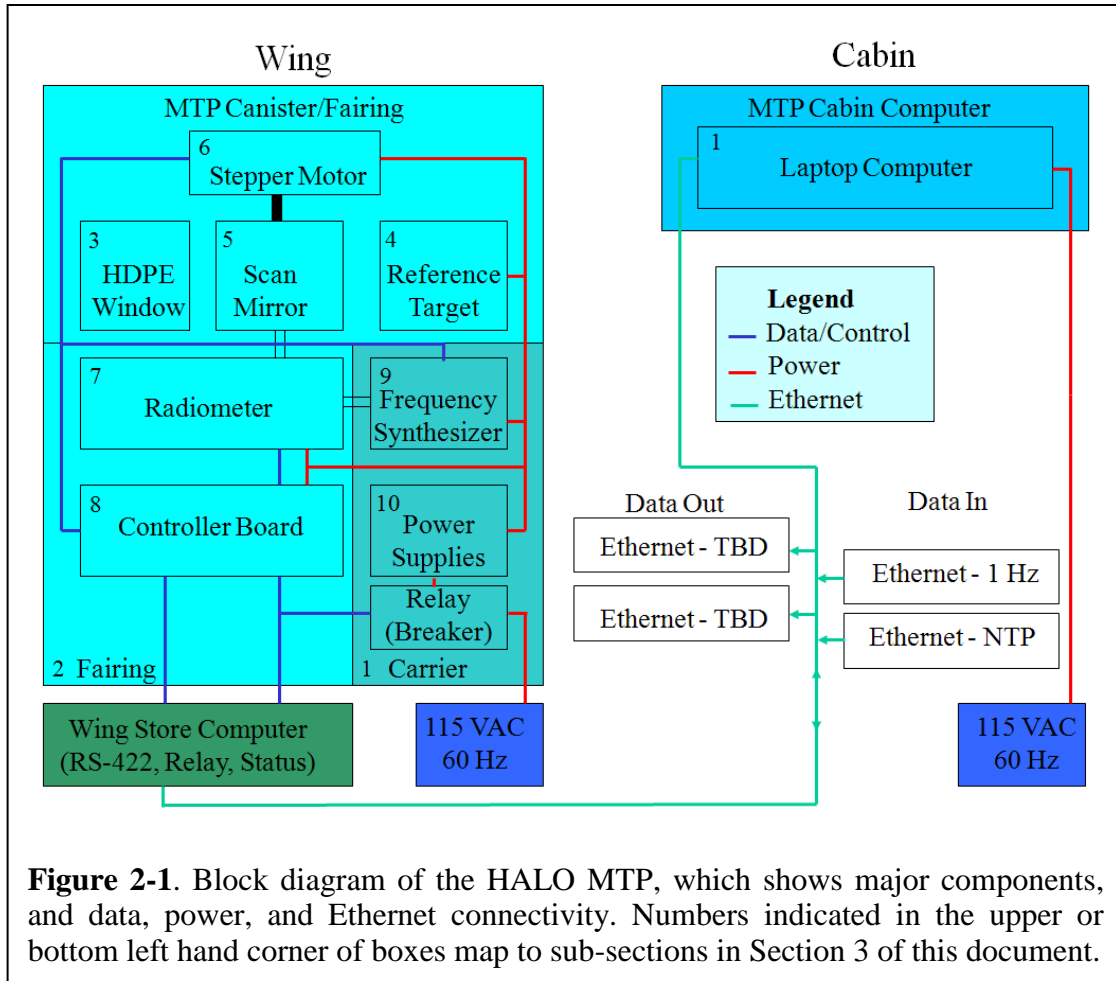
Wing

Cabin

MTP Canister/Fairing

6
Stepper Motor

3
HDPE
Window

5
Scan
Mirror

4
Reference
Target

7
Radiometer

9
Frequency
Synthesizer

8
Controller Board

10
Power
Supplies

Relay
(Breaker)

2 Fairing

1 Carrier

Wing Store Computer
(RS-422, Relay, Status)

115 VAC
60 Hz

MTP Cabin Computer

1
Laptop Computer

Legend
Data/Control
Power
Ethernet

Data Out

Data In

Ethernet - TBD

Ethernet - TBD

Ethernet - 1 Hz

Ethernet - NTP

115 VAC
60 Hz

**Figure 2-1**. Block diagram of the HALO MTP, which shows major components, and data, power, and Ethernet connectivity. Numbers indicated in the upper or bottom left hand corner of boxes map to sub-sections in Section 3 of this document.